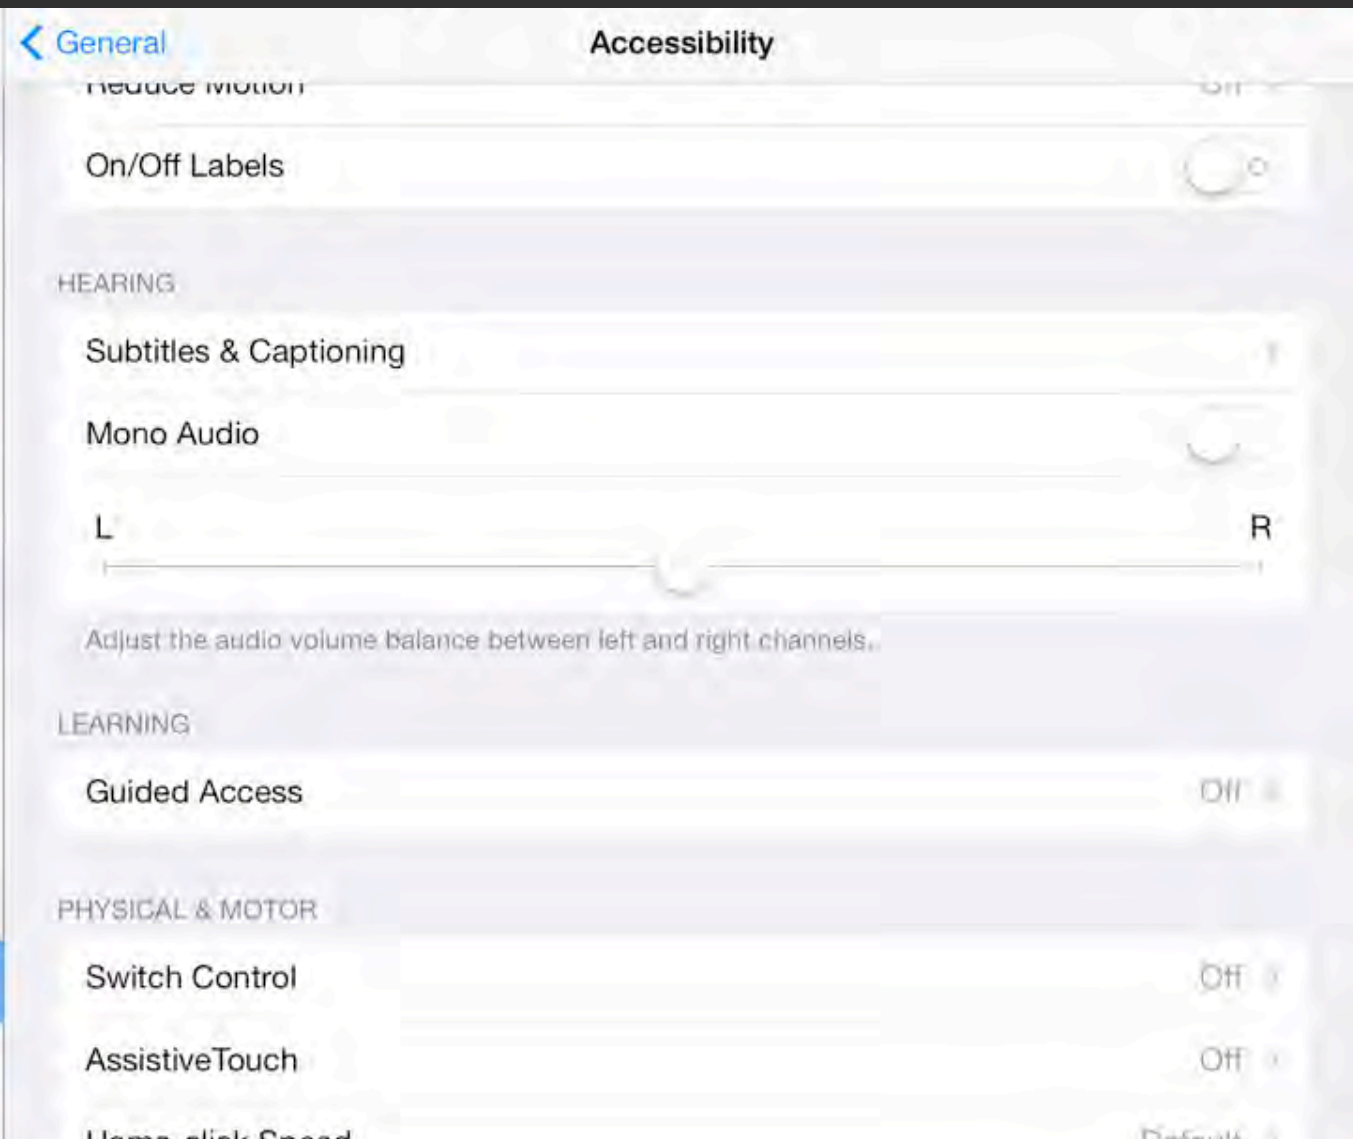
General

Accessibility

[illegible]

On/Off Labels

HEARING

Subtitles & Captioning

Mono Audio

L

R

Adjust the audio volume balance between left and right channels.

LEARNING

Guided Access

Off

PHYSICAL & MOTOR

Switch Control

Off

AssistiveTouch

Off

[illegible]

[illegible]